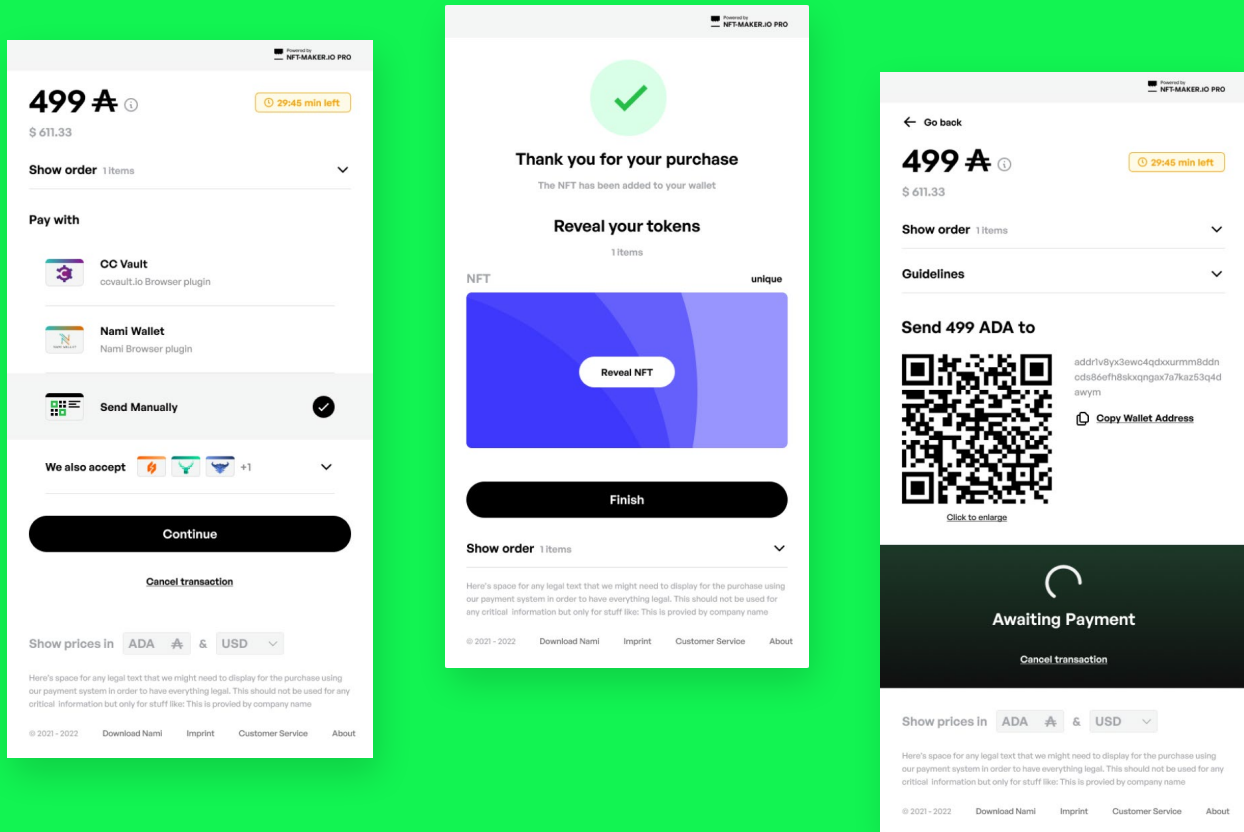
Powered by
NFT-MAKER.IO PRO

499 ₳

29:45 min left

$ 611.33

Show order 1 items

Pay with

CC Vault
ccvault.io Browser plugin

Nami Wallet
Nami Browser plugin

Send Manually

We also accept +1

Continue

Cancel transaction

Show prices in ADA ₳ & USD

Here's space for any legal text that we might need to display for the purchase using our payment system in order to have everything legal. This should not be used for any critical information but only for stuff like: This is provided by company name

© 2021 - 2022 Download Nami Imprint Customer Service About

Powered by
NFT-MAKER.IO PRO

Thank you for your purchase

The NFT has been added to your wallet

Reveal your tokens

1 items

NFT unique

Reveal NFT

Finish

Show order 1 items

Here's space for any legal text that we might need to display for the purchase using our payment system in order to have everything legal. This should not be used for any critical information but only for stuff like: This is provided by company name

© 2021 - 2022 Download Nami Imprint Customer Service About

Powered by
NFT-MAKER.IO PRO

Go back

499 ₳

29:45 min left

$ 611.33

Show order 1 items

Guidelines

Send 499 ADA to

addr1v8yx3ewc4qdxxurmm8ddncds86efh8skxqngax7a7kaz53q4dawym

Copy Wallet Address

Click to enlarge

Awaiting Payment

Cancel transaction

Show prices in ADA ₳ & USD

Here's space for any legal text that we might need to display for the purchase using our payment system in order to have everything legal. This should not be used for any critical information but only for stuff like: This is provided by company name

© 2021 - 2022 Download Nami Imprint Customer Service About